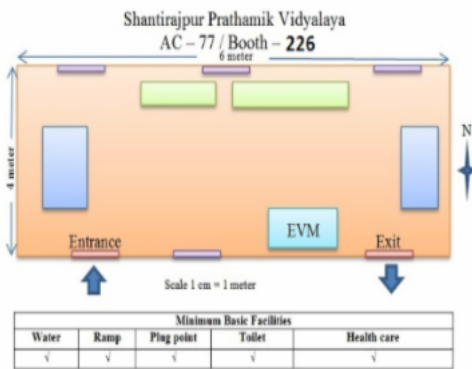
Shantirajpur Prathamik Vidyalaya
AC – 77 / Booth – 226

6 meter

4 meter

N

EVM

Entrance

Exit

Scale 1 cm = 1 meter

| Minimum Basic Facilities | | | | |
|---|---|---|---|---|
| Water | Ramp | Plug point | Toilet | Health care |
| √ | √ | √ | √ | √ |